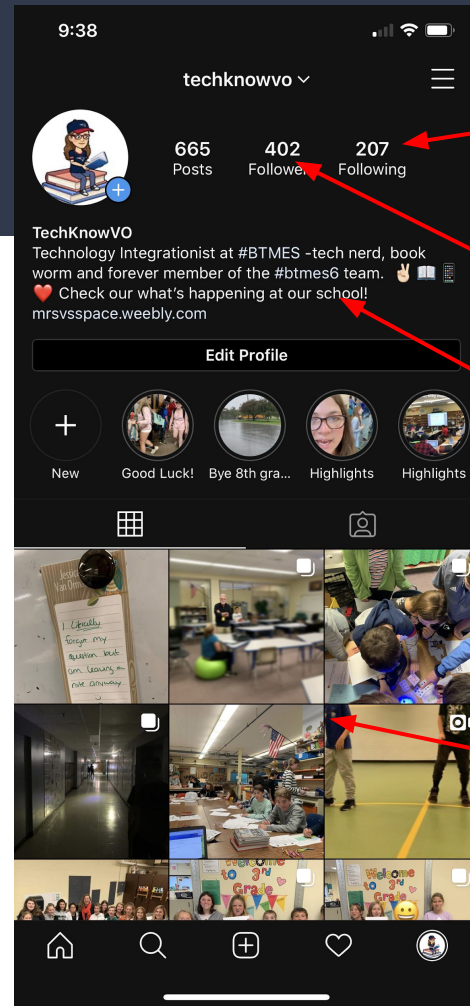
9:38

techknowvo

665
Posts

402
Followers

207
Following

TechKnowVO
Technology Integrationist at #BTMES -tech nerd, book worm and forever member of the #btmes6 team. ✌🏻📖📱❤️ Check our what's happening at our school!
mrsvsspace.weebly.com

Edit Profile

New

Good Luck!

Bye 8th gra...

Highlights

Highlights

I typically forget my question but am leaving a note anyway

Welcome to 3rd Grade

Welcome to 3rd Grade